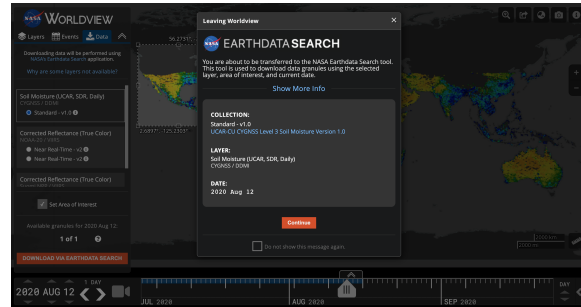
NASA WORLDVIEW

Layers Events Data

Downloading data will be performed using NASA's Earthdata Search application.

Why are some layers not available?

Soil Moisture (UCAR, SDR, Daily)
CYGNSS / DDMI
Standard - v1.0

Corrected Reflectance (True Color)
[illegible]
Near Real-Time - v2
Near Real-Time - v2

Corrected Reflectance (True Color)
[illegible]

Set Area of Interest

Available granules for 2020 Aug 12:
1 of 1

DOWNLOAD VIA EARTHDATA SEARCH

Leaving Worldview

EARTHDATA SEARCH

You are about to be transferred to the NASA Earthdata Search tool. This tool is used to download data granules using the selected layer, area of interest, and current date.

Show More Info

COLLECTION:
Standard - v1.0
UCAR-CU CYGNSS Level 3 Soil Moisture Version 1.0

LAYER:
Soil Moisture (UCAR, SDR, Daily)
CYGNSS / DDMI

DATE:
2020 Aug 12

Continue

Do not show this message again.

56.2731°
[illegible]

2020 AUG 12

1 DAY

JUL 2020

AUG 2020

SEP 2020

DAY